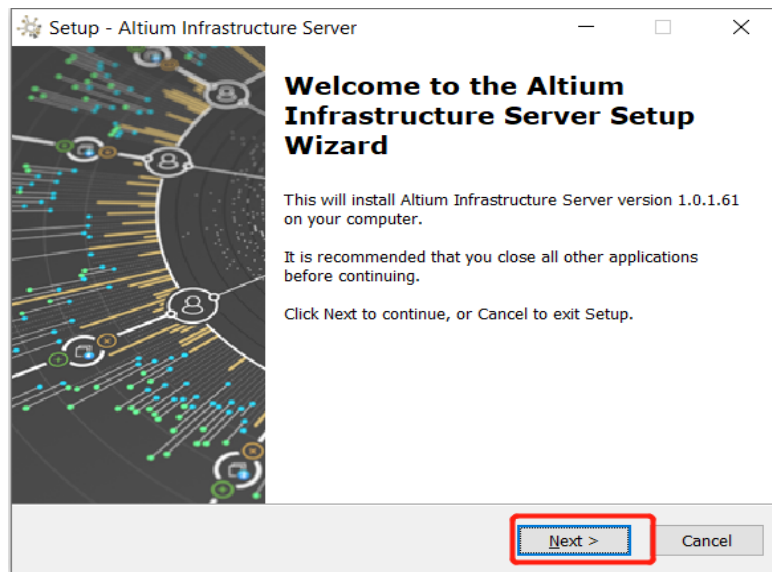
Setup - Altium Infrastructure Server

Welcome to the Altium Infrastructure Server Setup Wizard

This will install Altium Infrastructure Server version 1.0.1.61 on your computer.

It is recommended that you close all other applications before continuing.

Click Next to continue, or Cancel to exit Setup.

Next >

Cancel